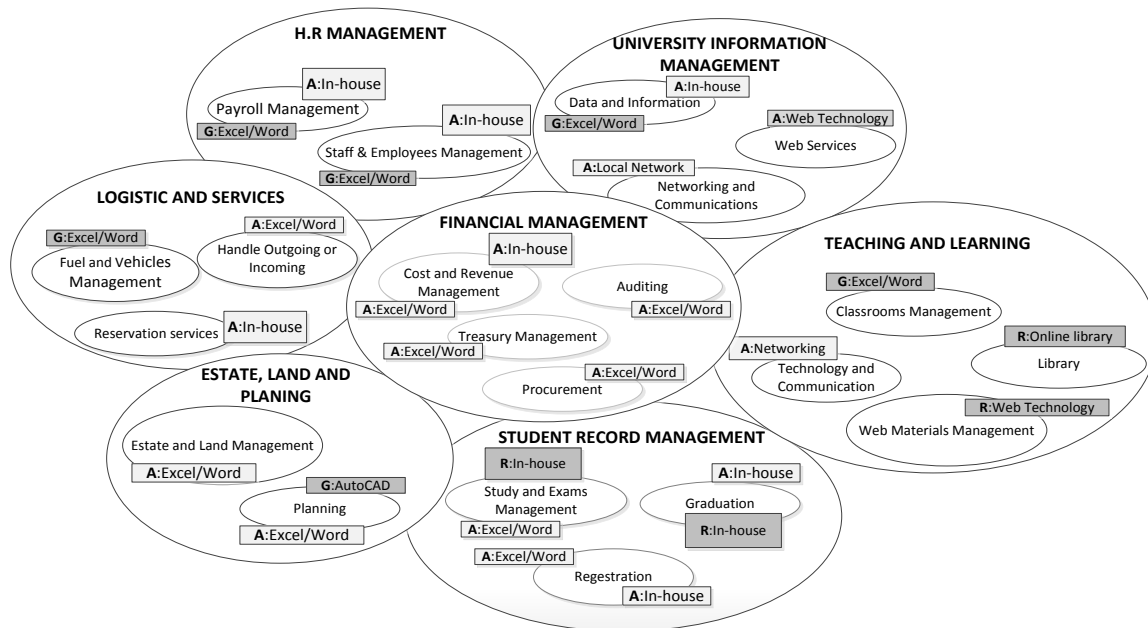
H.R MANAGEMENT

A:In-house
Payroll Management
G:Excel/Word

A:In-house
Staff & Employees Management
G:Excel/Word

UNIVERSITY INFORMATION MANAGEMENT

A:In-house
Data and Information
G:Excel/Word

A:Web Technology
Web Services

A:Local Network
Networking and Communications

LOGISTIC AND SERVICES

G:Excel/Word
Fuel and Vehicles Management

A:Excel/Word
Handle Outgoing or Incoming

Reservation services
A:In-house

FINANCIAL MANAGEMENT

A:In-house
Cost and Revenue Management
A:Excel/Word

Auditing
A:Excel/Word

Treasury Management
A:Excel/Word

A:Excel/Word
Procurement

TEACHING AND LEARNING

G:Excel/Word
Classrooms Management

R:Online library
Library

A:Networking
Technology and Communication

R:Web Technology
Web Materials Management

ESTATE, LAND AND PLANING

Estate and Land Management
A:Excel/Word

G:AutoCAD
Planning
A:Excel/Word

STUDENT RECORD MANAGEMENT

R:In-house
Study and Exams Management
A:Excel/Word

A:In-house
Graduation
R:In-house

A:Excel/Word
Regestration
A:In-house